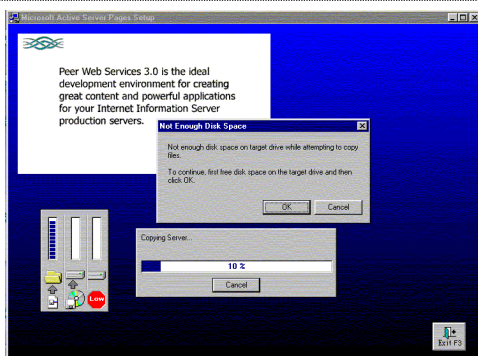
Microsoft Active Server Pages Setup

Peer Web Services 3.0 is the ideal development environment for creating great content and powerful applications for your Internet Information Server production servers.

Not Enough Disk Space

Not enough disk space on target drive while attempting to copy files.

To continue, first free disk space on the target drive and then click OK.

OK
Cancel

Copying Server...

10 %

Cancel

Low

Exit F3